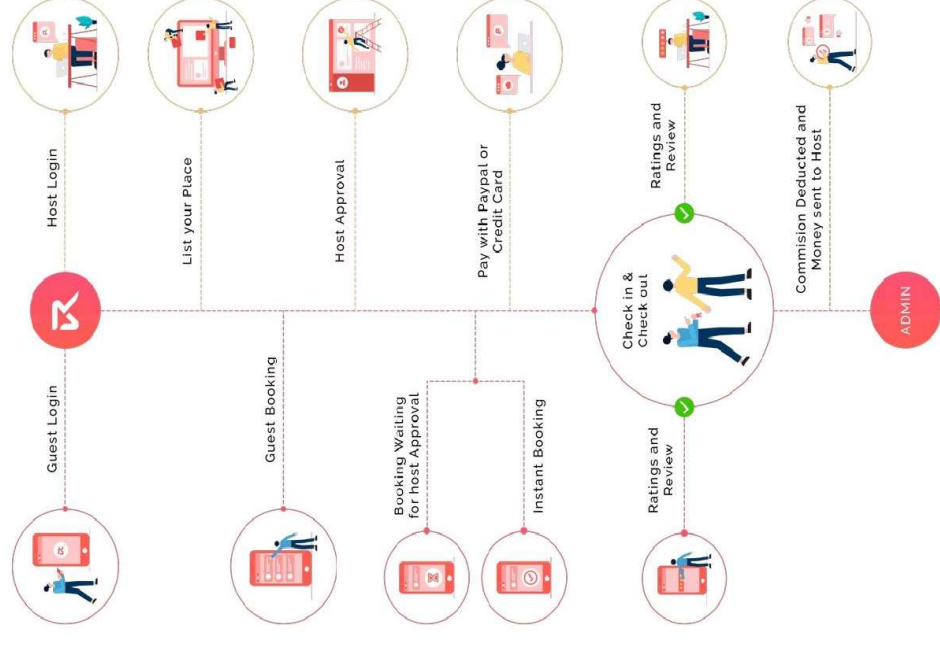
Host Login

List your Place

Host Approval

Pay with Paypal or Credit Card

Ratings and Review

Commision Deducted and Money sent to Host

Check in & Check out

ADMIN

Guest Login

Guest Booking

Booking Waiting for host Approval

Instant Booking

Ratings and Review